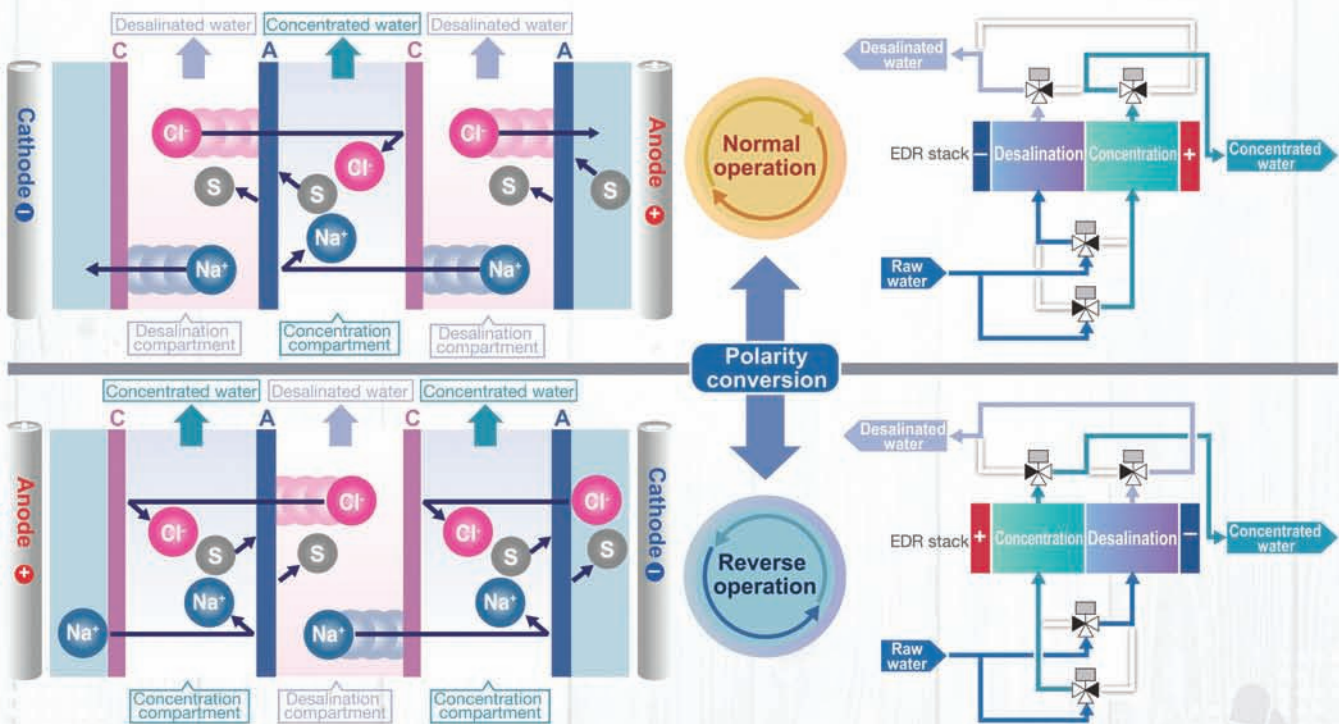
Desalinated water
Concentrated water
Desalinated water
C
A
C
A
Cathode
Anode
$Cl^-$
$Cl^-$
$Cl^-$
S
S
S
S
$Na^+$
$Na^+$
$Na^+$
Desalination compartment
Concentration compartment
Desalination compartment

Normal operation

Desalinated water
EDR stack
Desalination
Concentration
Concentrated water
Raw water

Polarity conversion

Concentrated water
Desalinated water
Concentrated water
C
A
C
A
Anode
Cathode
$Cl^-$
$Cl^-$
$Cl^-$
$Cl^-$
S
S
S
S
$Na^+$
$Na^+$
$Na^+$
$Na^+$
Concentration compartment
Desalination compartment
Concentration compartment

Reverse operation

Desalinated water
EDR stack
Concentration
Desalination
Concentrated water
Raw water